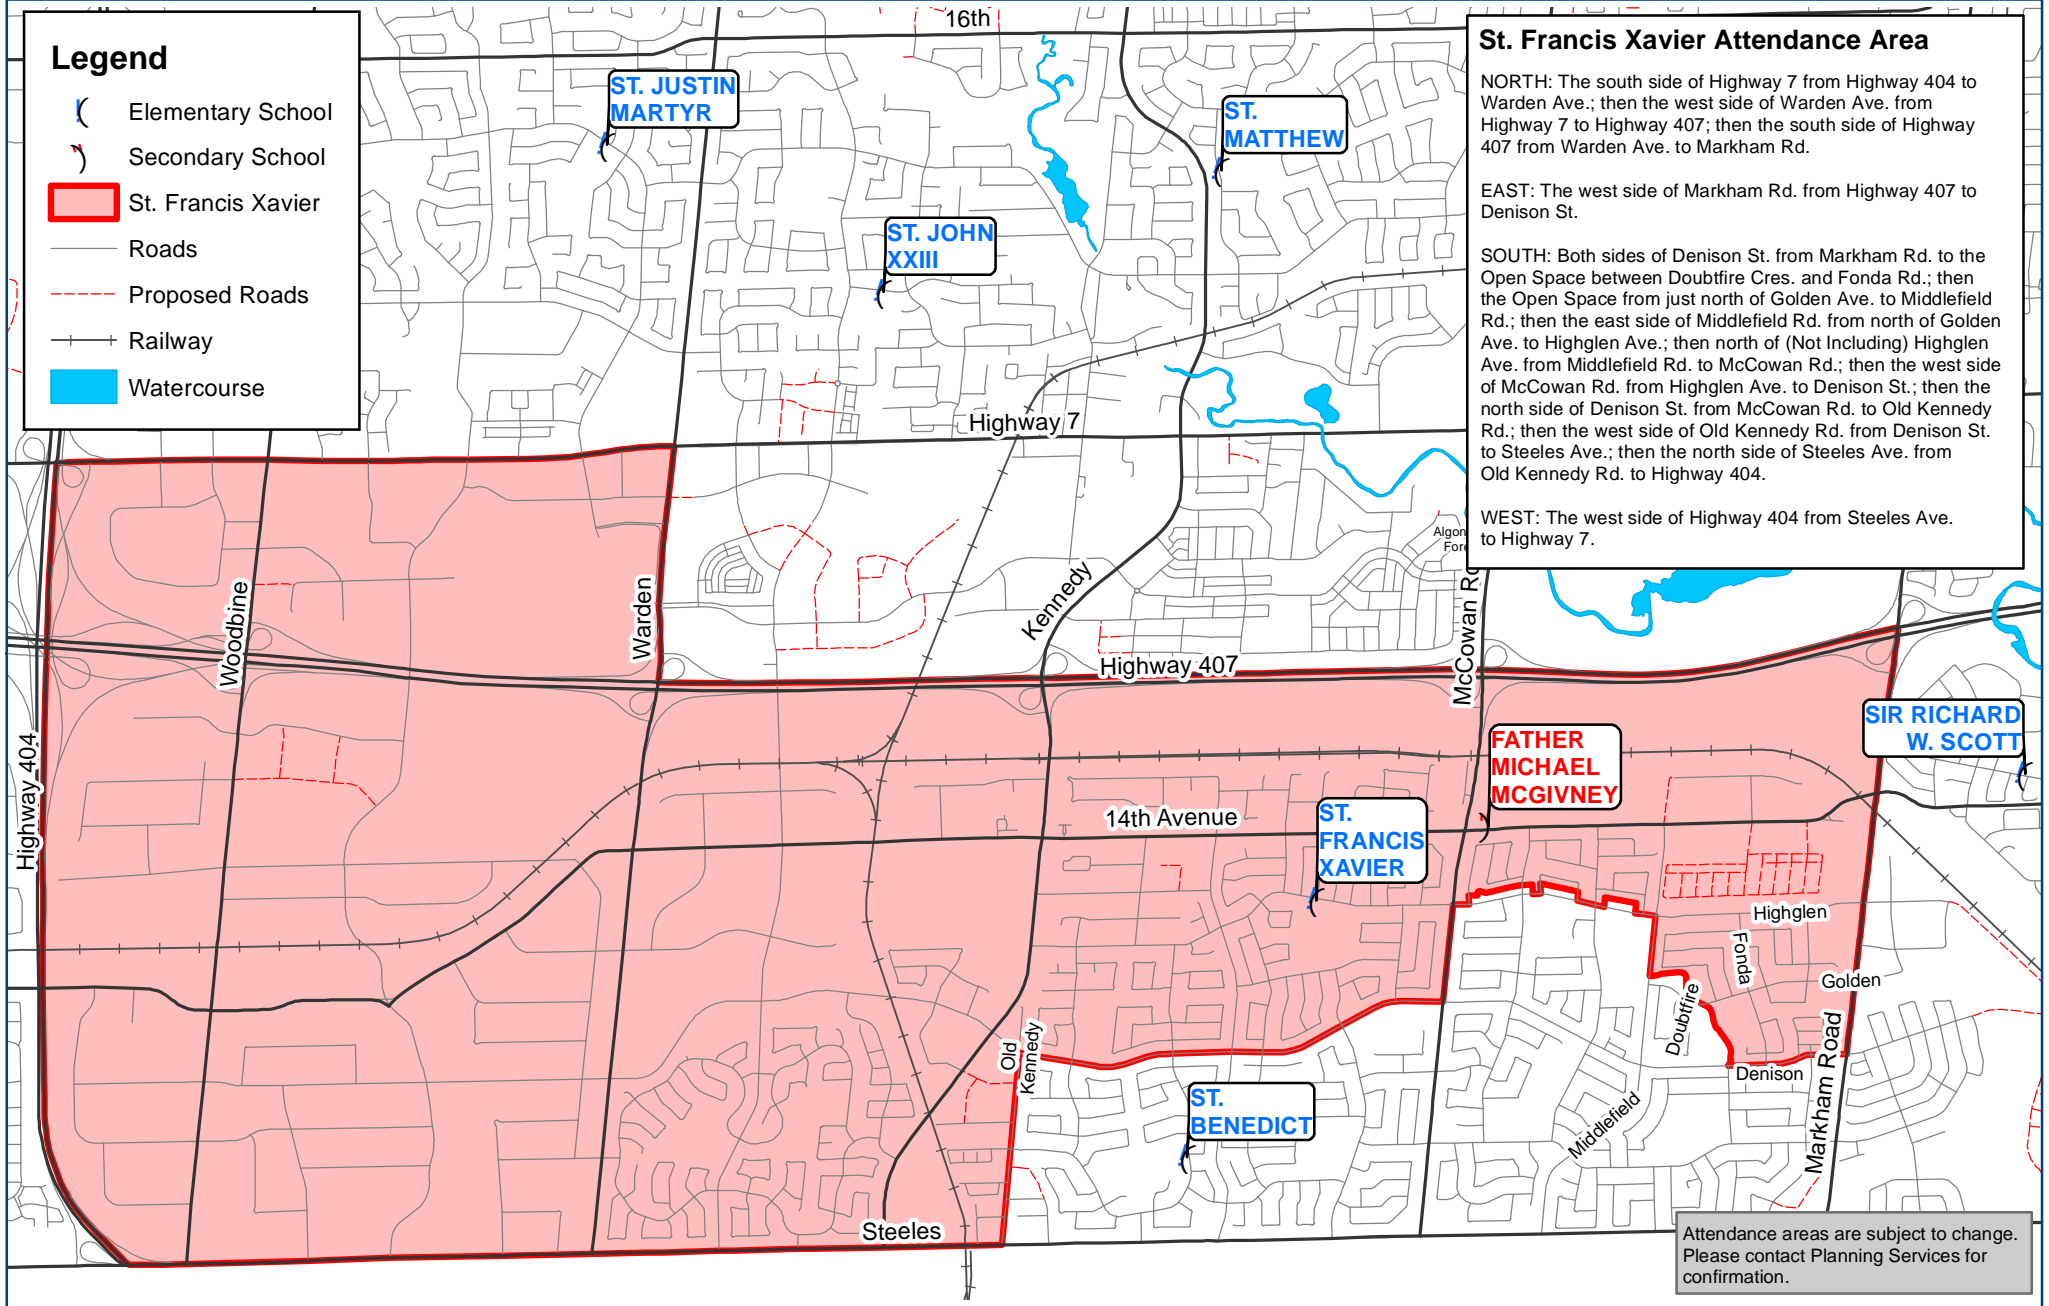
Legend
Elementary School
Secondary School
St. Francis Xavier
Roads
Proposed Roads
Railway
Watercourse

St. Francis Xavier Attendance Area

NORTH: The south side of Highway 7 from Highway 404 to Warden Ave.; then the west side of Warden Ave. from Highway 7 to Highway 407; then the south side of Highway 407 from Warden Ave. to Markham Rd.

EAST: The west side of Markham Rd. from Highway 407 to Denison St.

SOUTH: Both sides of Denison St. from Markham Rd. to the Open Space between Doubtfire Cres. and Fonda Rd.; then the Open Space from just north of Golden Ave. to Middlefield Rd.; then the east side of Middlefield Rd. from north of Golden Ave. to Highglen Ave.; then north of (Not Including) Highglen Ave. from Middlefield Rd. to McCowan Rd.; then the west side of McCowan Rd. from Highglen Ave. to Denison St.; then the north side of Denison St. from McCowan Rd. to Old Kennedy Rd.; then the west side of Old Kennedy Rd. from Denison St. to Steeles Ave.; then the north side of Steeles Ave. from Old Kennedy Rd. to Highway 404.

WEST: The west side of Highway 404 from Steeles Ave. to Highway 7.

16th
ST. JUSTIN MARTYR
ST. MATTHEW
ST. JOHN XXIII
Highway 7
Algon Fore
Kennedy
Woodbine
Warden
Highway 407
McCowan Rd
Highway 404
FATHER MICHAEL MCGIVNEY
SIR RICHARD W. SCOTT
14th Avenue
ST. FRANCIS XAVIER
Highglen
Fonda
Golden
Doubtfire
Old Kennedy
ST. BENEDICT
Denison
Markham Road
Middlefield
Steeles

Attendance areas are subject to change. Please contact Planning Services for confirmation.